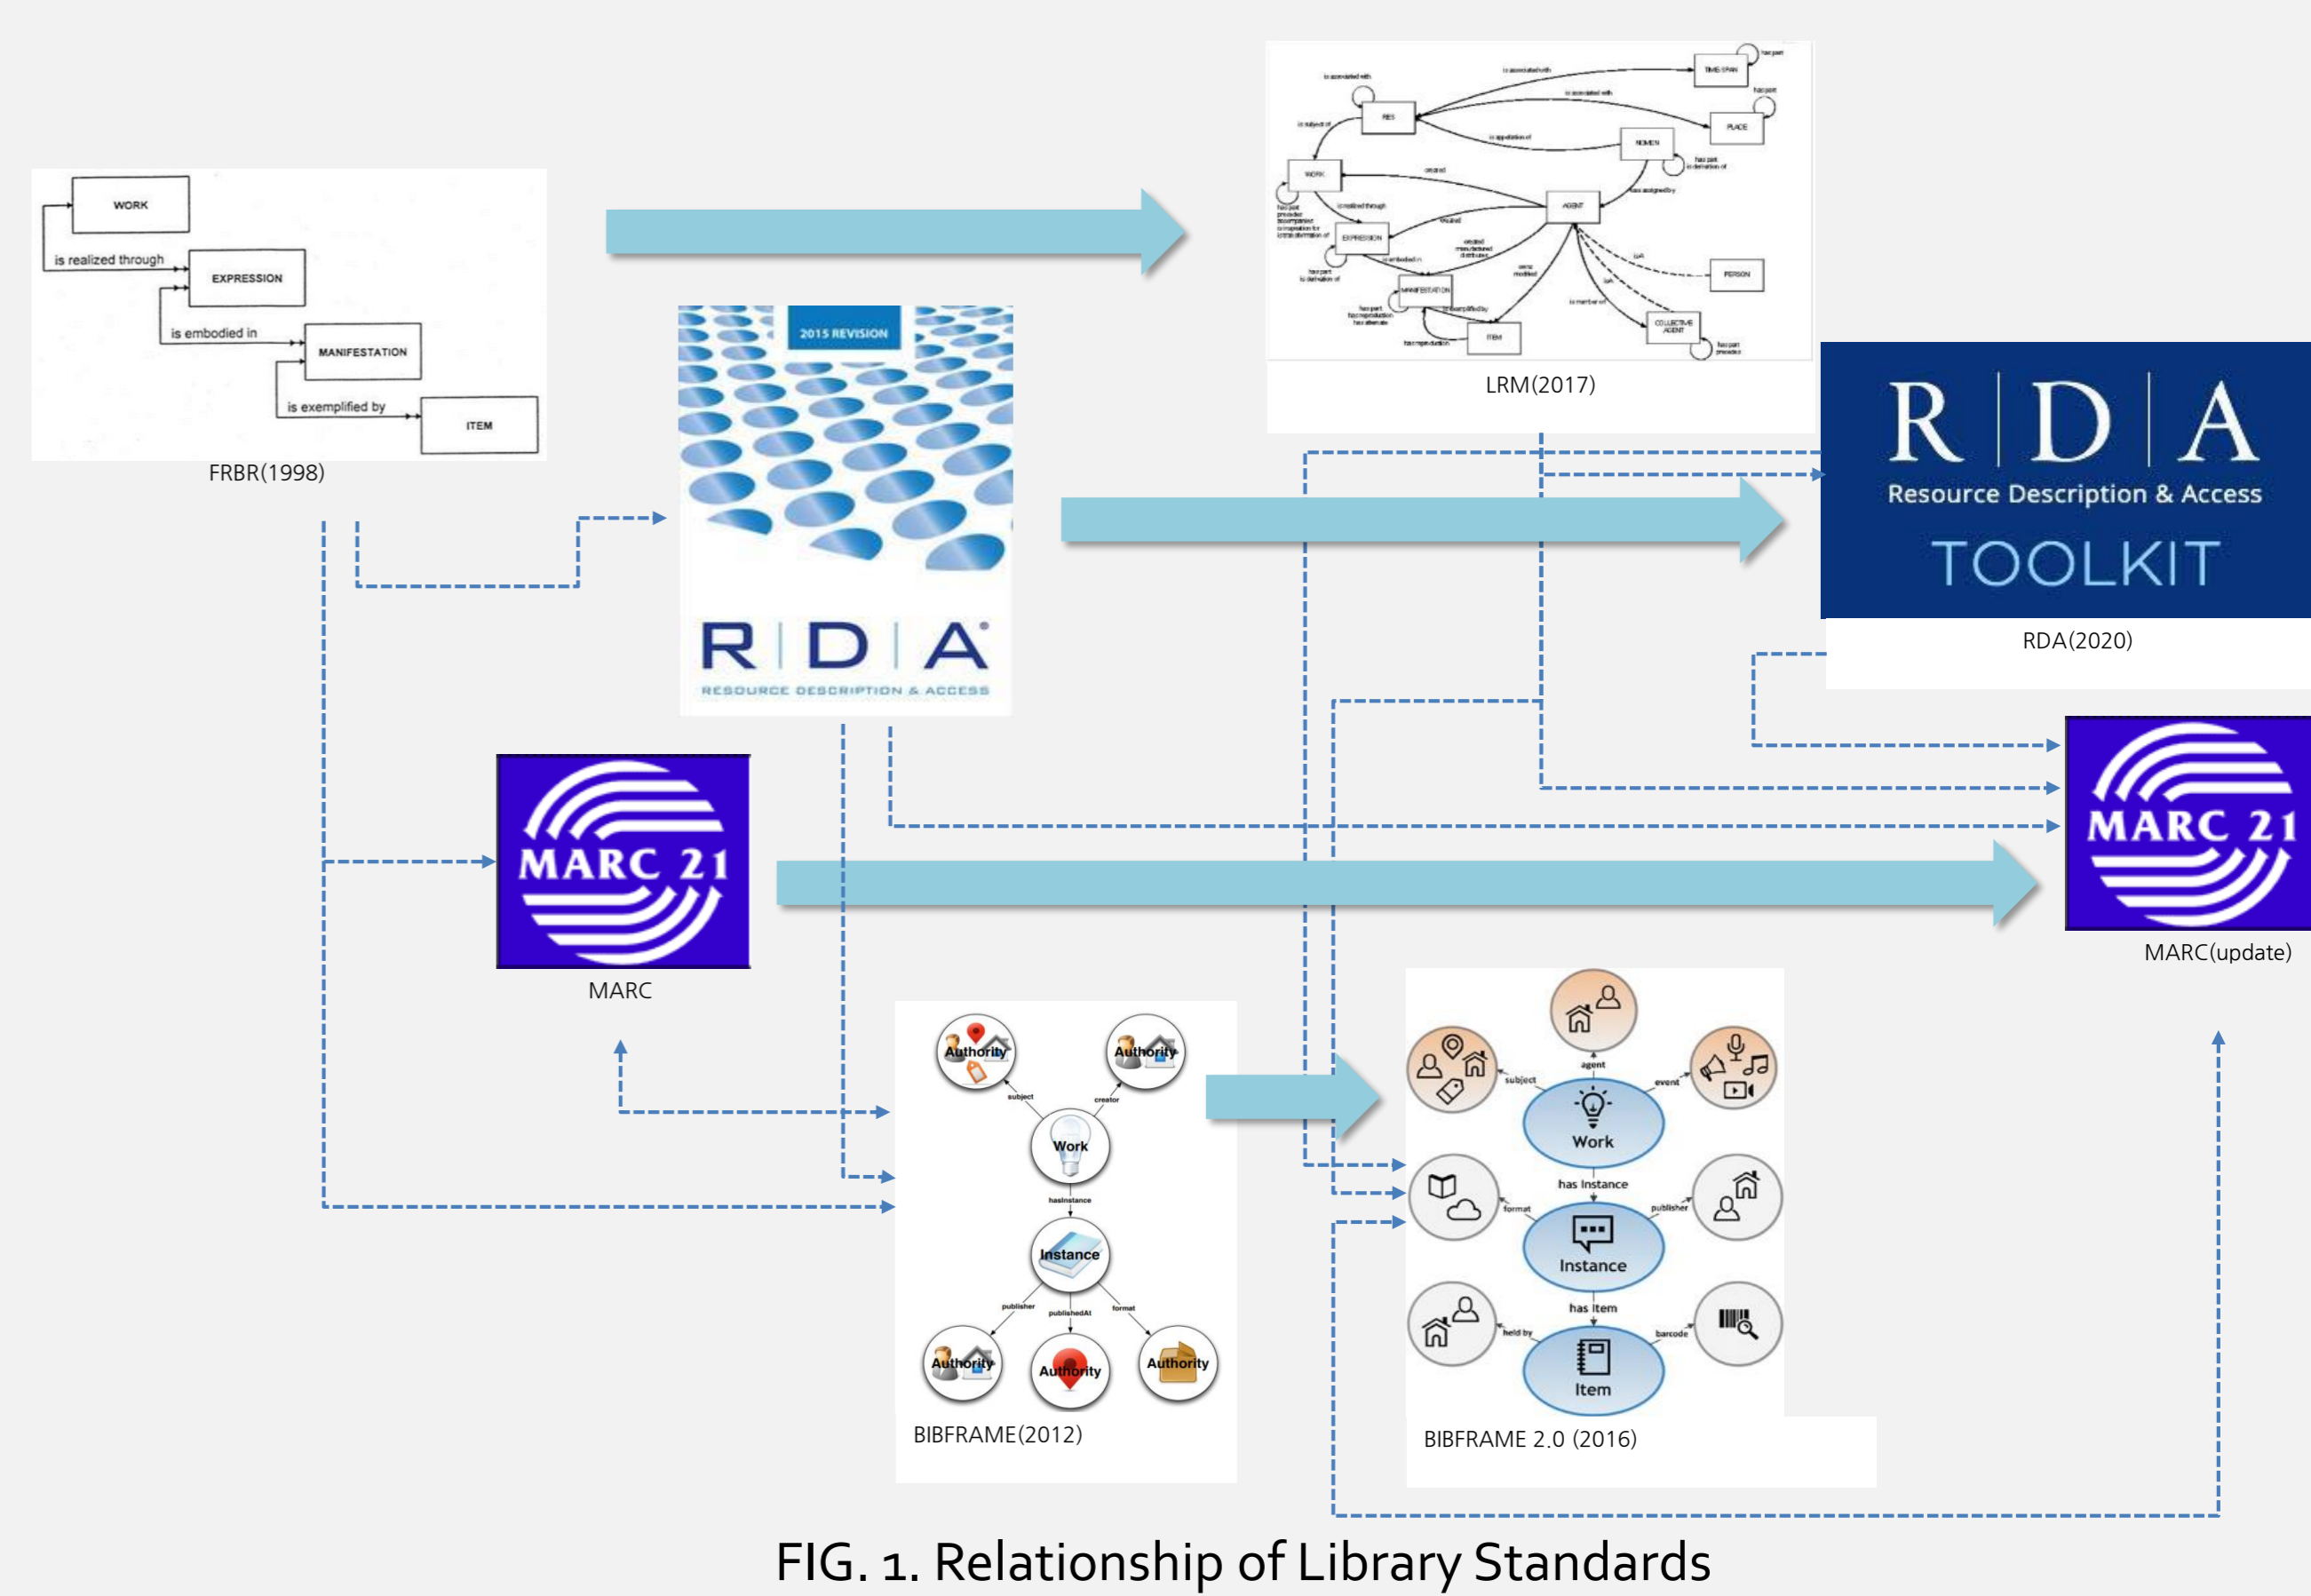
WORK
is realized through
EXPRESSION
is embodied in
MANIFESTATION
is exemplified by
ITEM
FRBR(1998)

2015 REVISION
R | D | A
RESOURCE DESCRIPTION & ACCESS

TIME-SPAN
PLACE
RES
NOMEN
WORK
AGENT
EXPRESSION
MANIFESTATION
ITEM
PERSON
COLLECTIVE AGENT
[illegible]
LRM(2017)

R | D | A
Resource Description & Access
TOOLKIT
RDA(2020)

MARC 21
MARC

MARC 21
MARC(update)

Authority
Authority
subject
creator
Work
hasInstance
Instance
publisher
publishedAt
format
Authority
Authority
Authority
BIBFRAME(2012)

agent
subject
event
Work
has Instance
format
publisher
Instance
has Item
held by
barcode
Item
BIBFRAME 2.0 (2016)

FIG. 1. Relationship of Library Standards